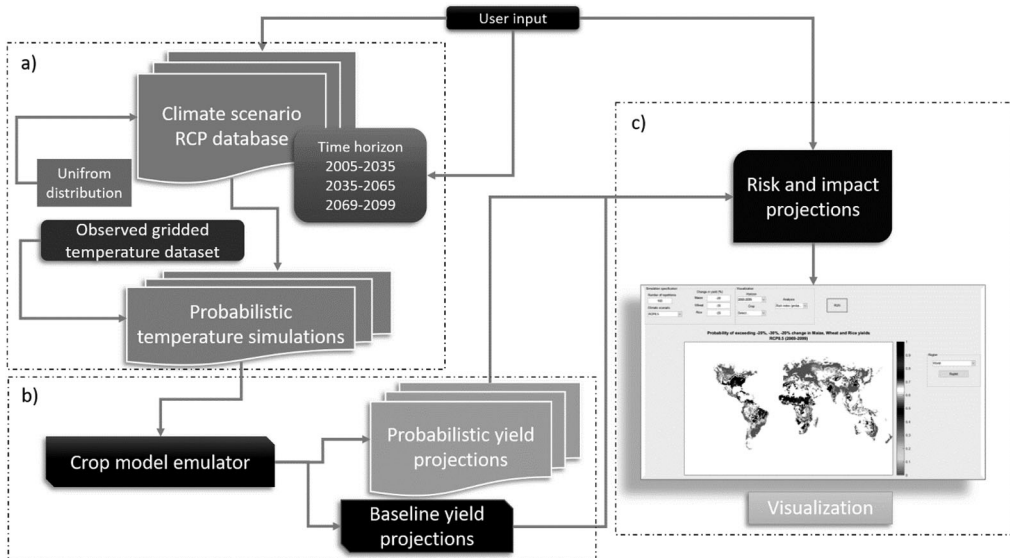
User input

a)

Climate scenario RCP database

Unifrom distribution

Time horizon
2005-2035
2035-2065
2069-2099

Observed gridded temperature dataset

Probabilistic temperature simulations

b)

Crop model emulator

Probabilistic yield projections

Baseline yield projections

c)

Risk and impact projections

Probability of exceeding -25%, -35%, -20% change in Maize, Wheat and Rice yields
RCP8.5 (2069-2099)

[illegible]

Visualization